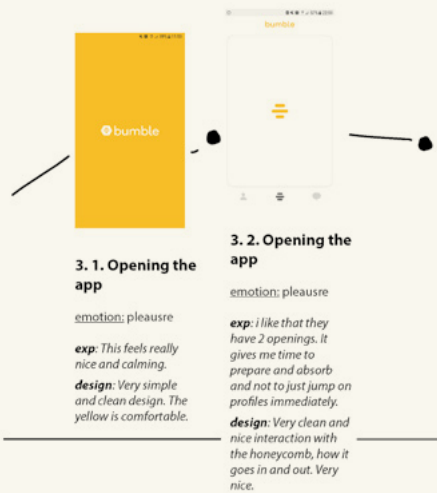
bumble

bumble

3. 1. Opening the app

emotion: pleausre

exp: This feels really nice and calming.

design: Very simple and clean design. The yellow is comfortable.

3. 2. Opening the app

emotion: pleausre

exp: i like that they have 2 openings. it gives me time to prepare and absorb and not to just jump on profiles immediately.

design: Very clean and nice interaction with the honeycomb, how it goes in and out. Very nice.